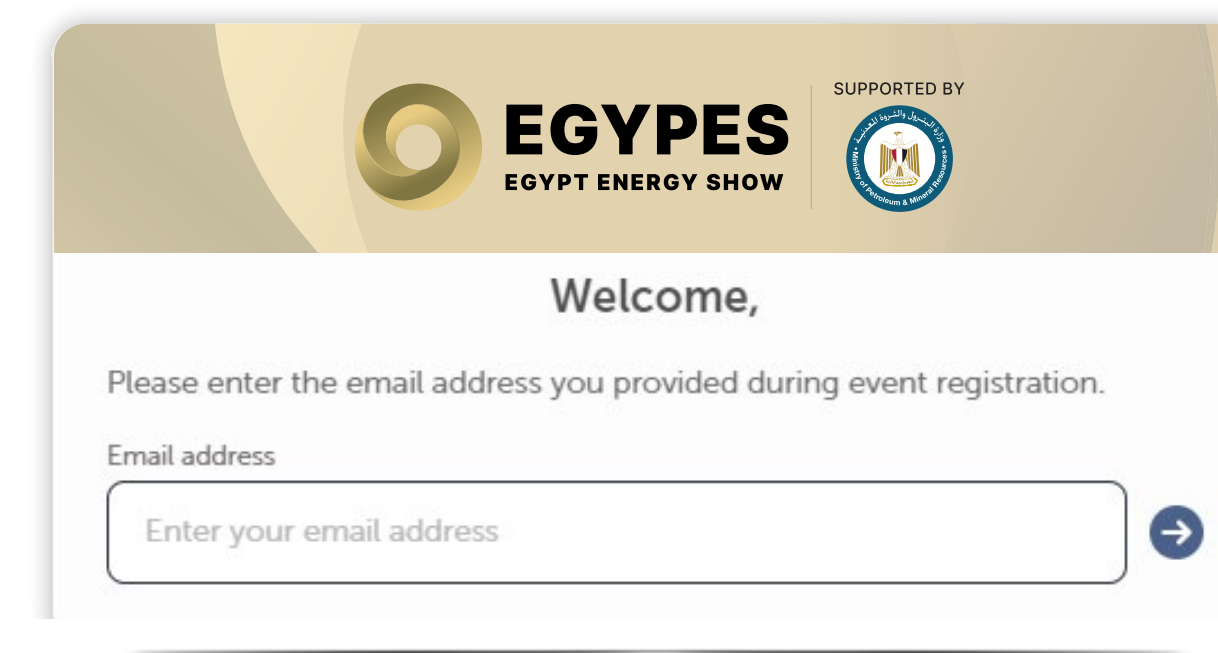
EGYPES
EGYPT ENERGY SHOW

SUPPORTED BY

وزارة البترول والثروة المعدنية
Ministry of Petroleum & Mineral Resources

Welcome,

Please enter the email address you provided during event registration.

Email address

Enter your email address